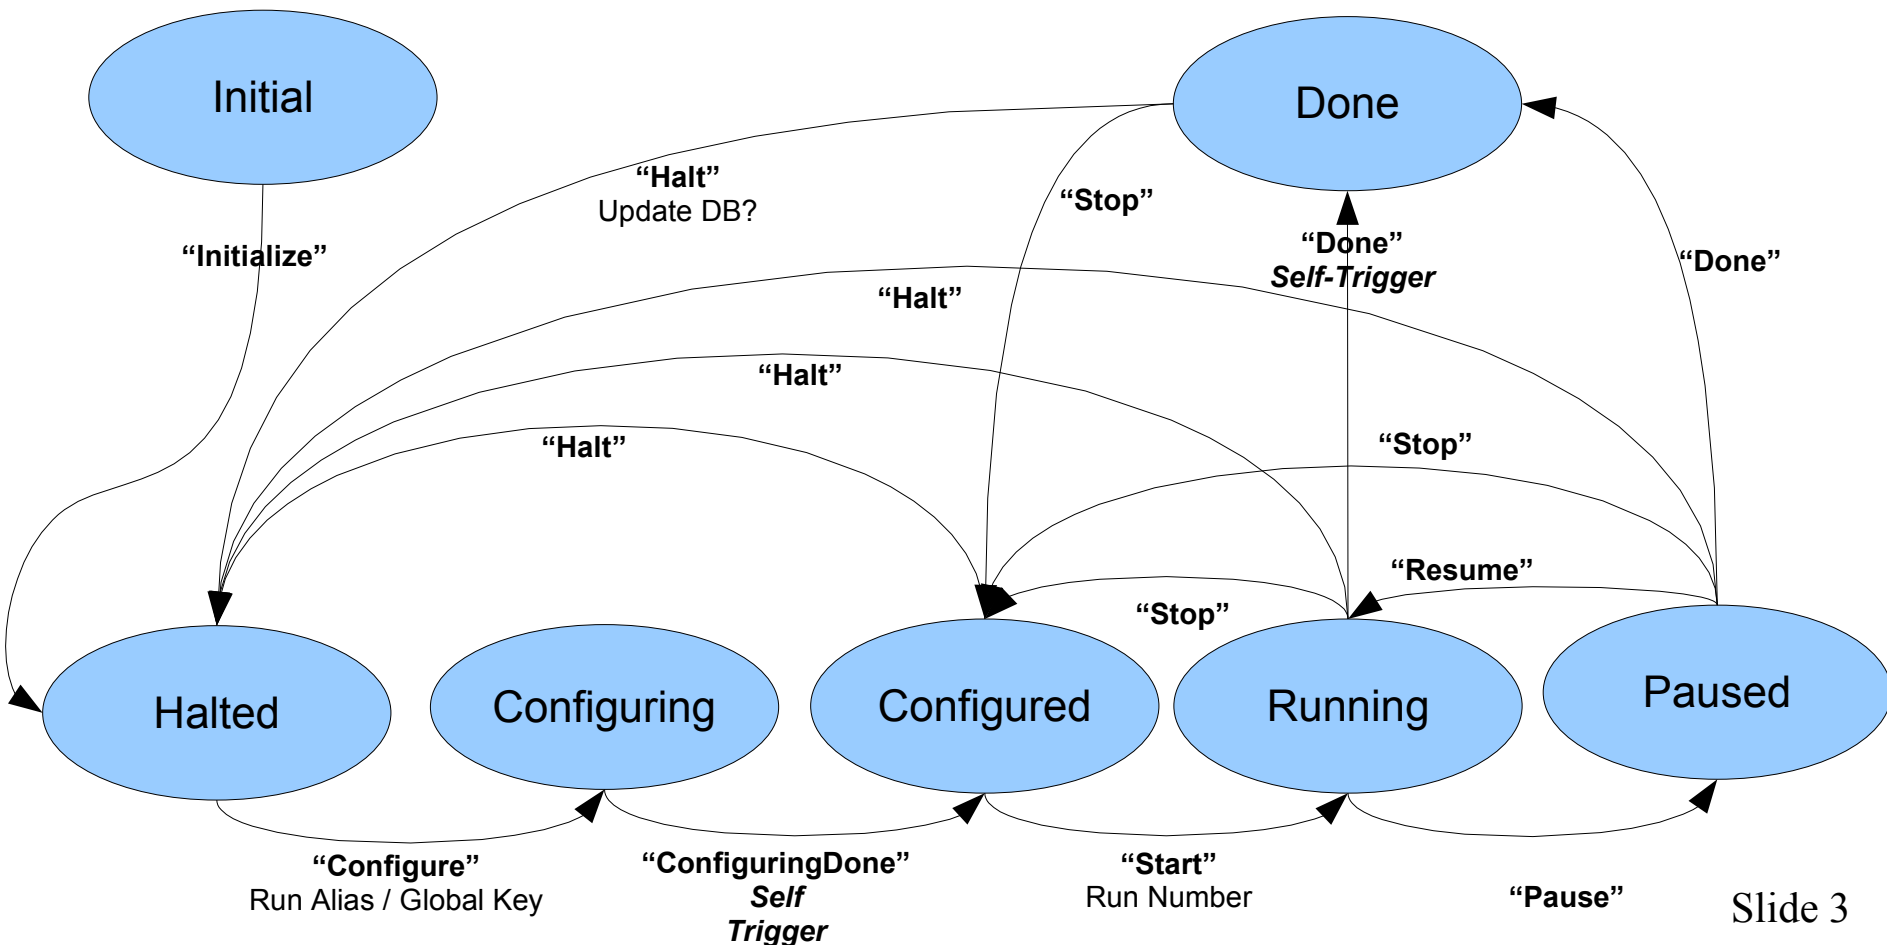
Initial

Done

“Halt”
Update DB?

“Stop”

“Initialize”

“Done”
Self-Trigger

“Done”

“Halt”

“Halt”

“Stop”

“Halt”

“Resume”

“Stop”

Halted

Configuring

Configured

Running

Paused

“Configure”
Run Alias / Global Key

“ConfiguringDone”
Self
Trigger

“Start”
Run Number

“Pause”

Slide 3